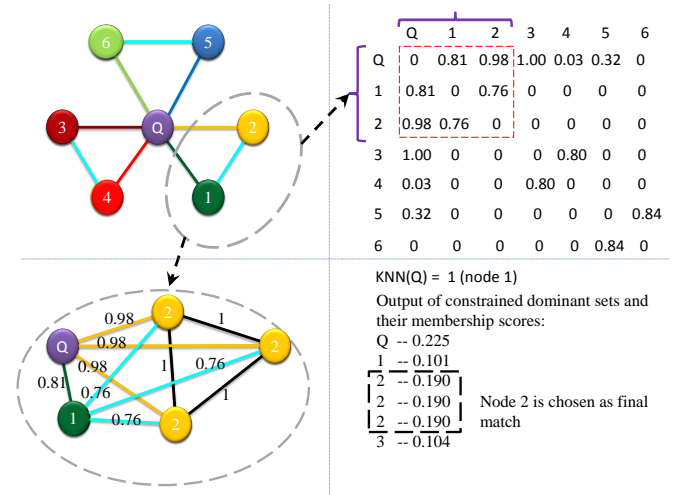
6
5
3
Q
2
4
1

| | Q | 1 | 2 | 3 | 4 | 5 | 6 |
|---|---|---|---|---|---|---|---|
| Q | 0 | 0.81 | 0.98 | 1.00 | 0.03 | 0.32 | 0 |
| 1 | 0.81 | 0 | 0.76 | 0 | 0 | 0 | 0 |
| 2 | 0.98 | 0.76 | 0 | 0 | 0 | 0 | 0 |
| 3 | 1.00 | 0 | 0 | 0 | 0.80 | 0 | 0 |
| 4 | 0.03 | 0 | 0 | 0.80 | 0 | 0 | 0 |
| 5 | 0.32 | 0 | 0 | 0 | 0 | 0 | 0.84 |
| 6 | 0 | 0 | 0 | 0 | 0 | 0.84 | 0 |

Q
1
2
2
2
0.98
0.98
0.98
1
0.81
0.76
1
0.76
1
0.76

KNN(Q) = 1 (node 1)

Output of constrained dominant sets and their membership scores:
Q -- 0.225
1 -- 0.101
2 -- 0.190
2 -- 0.190
2 -- 0.190
3 -- 0.104

Node 2 is chosen as final match